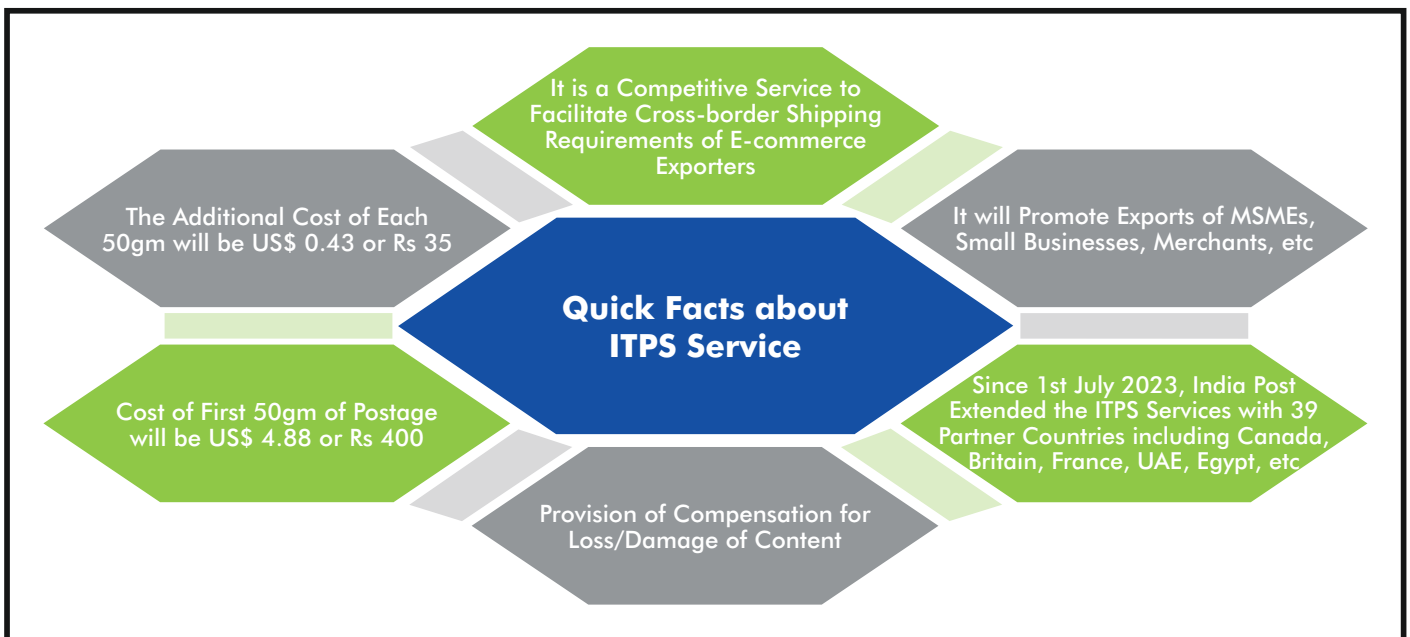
Quick Facts about ITPS Service

It is a Competitive Service to Facilitate Cross-border Shipping Requirements of E-commerce Exporters

It will Promote Exports of MSMEs, Small Businesses, Merchants, etc

Since 1st July 2023, India Post Extended the ITPS Services with 39 Partner Countries including Canada, Britain, France, UAE, Egypt, etc

Provision of Compensation for Loss/Damage of Content

Cost of First 50gm of Postage will be US$ 4.88 or Rs 400

The Additional Cost of Each 50gm will be US$ 0.43 or Rs 35